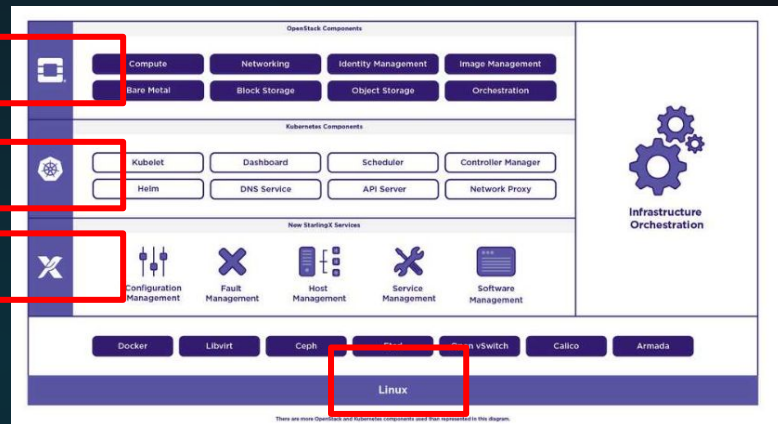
OpenStack Components

Compute
Networking
Identity Management
Image Management
Bare Metal
Block Storage
Object Storage
Orchestration

Kubernetes Components

Kubelet
Dashboard
Scheduler
Controller Manager
Helm
DNS Service
API Server
Network Proxy

New StarlingX Services

Configuration Management
Fault Management
Host Management
Service Management
Software Management

Infrastructure Orchestration

Docker
Libvirt
Ceph
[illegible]
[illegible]n vSwitch
Calico
Armada

Linux

There are more OpenStack and Kubernetes components used than represented in this diagram.